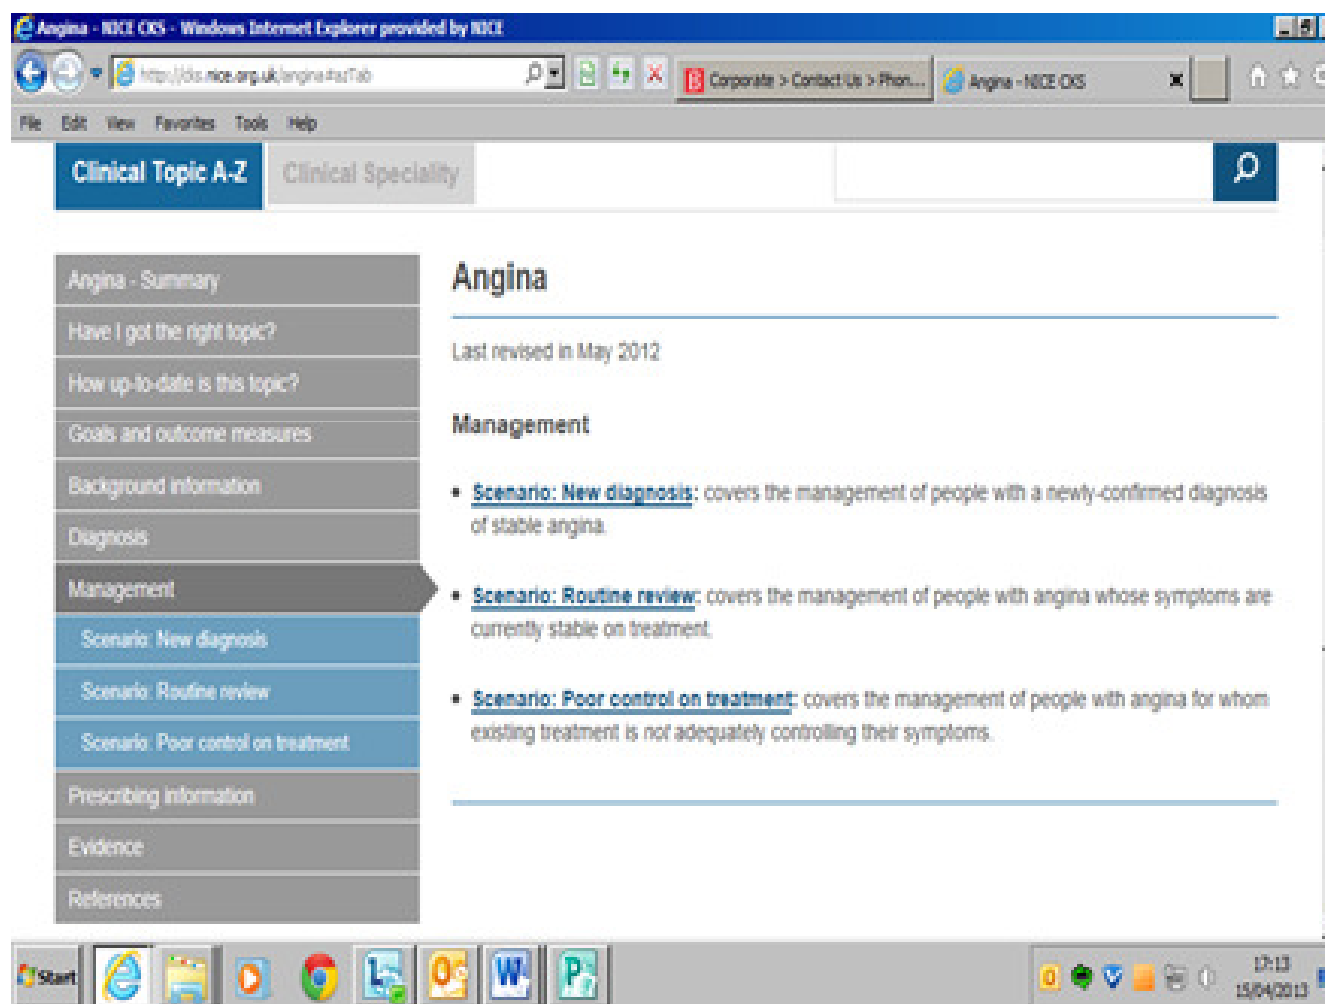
Angina - NICE CKS - Windows Internet Explorer provided by NICE

http://cks.nice.org.uk/angina#azTab

Corporate > Contact Us > Phon...

Angina - NICE CKS

File Edit View Favorites Tools Help

Clinical Topic A-Z

Clinical Speciality

Angina - Summary

Have I got the right topic?

How up-to-date is this topic?

Goals and outcome measures

Background information

Diagnosis

Management

Scenario: New diagnosis

Scenario: Routine review

Scenario: Poor control on treatment

Prescribing information

Evidence

References

Angina

Last revised in May 2012

Management

- Scenario: New diagnosis: covers the management of people with a newly-confirmed diagnosis of stable angina.

- Scenario: Routine review: covers the management of people with angina whose symptoms are currently stable on treatment.

- Scenario: Poor control on treatment: covers the management of people with angina for whom existing treatment is not adequately controlling their symptoms.

Start

17:13
15/04/2013